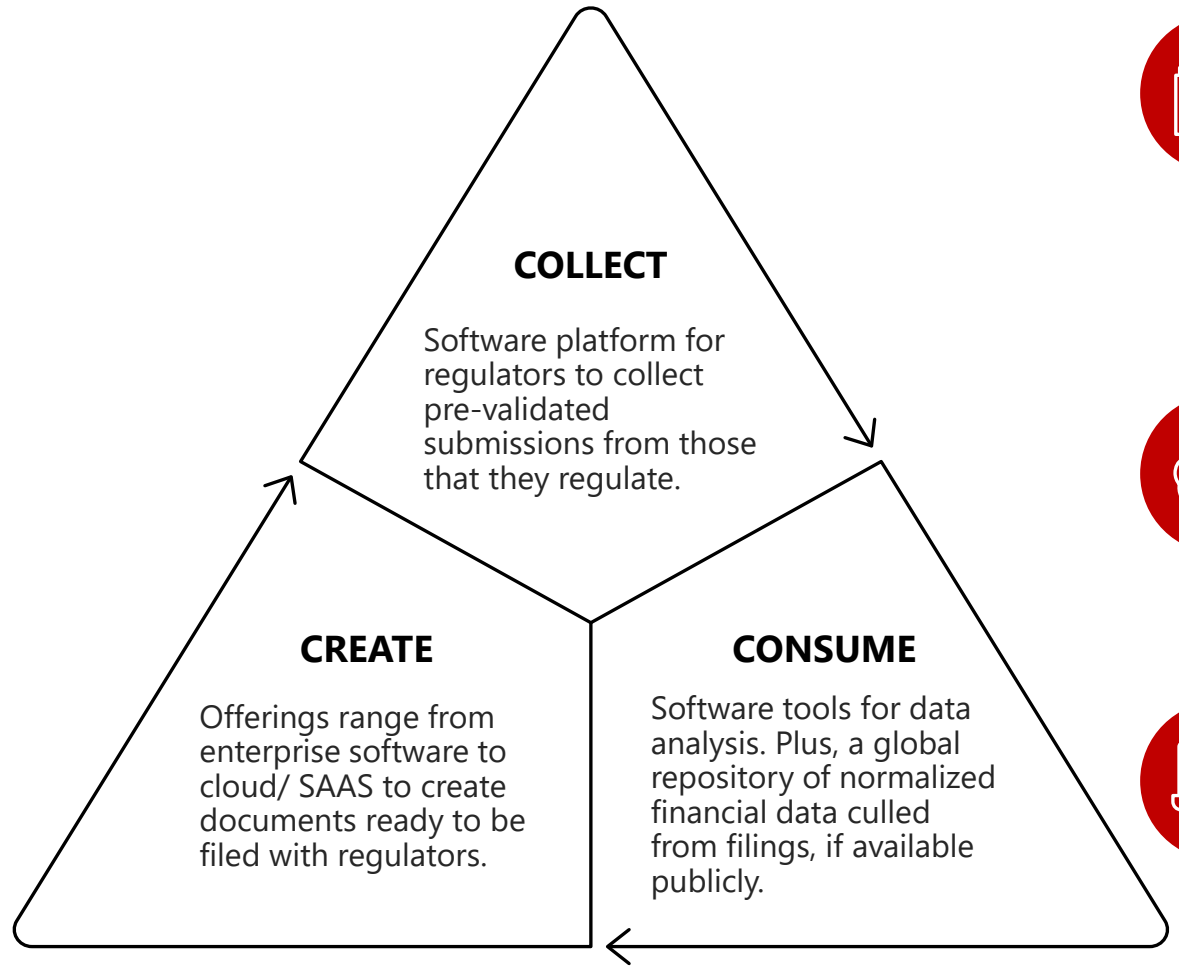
COLLECT

Software platform for regulators to collect pre-validated submissions from those that they regulate.

CREATE

Offerings range from enterprise software to cloud/ SAAS to create documents ready to be filed with regulators.

CONSUME

Software tools for data analysis. Plus, a global repository of normalized financial data culled from filings, if available publicly.